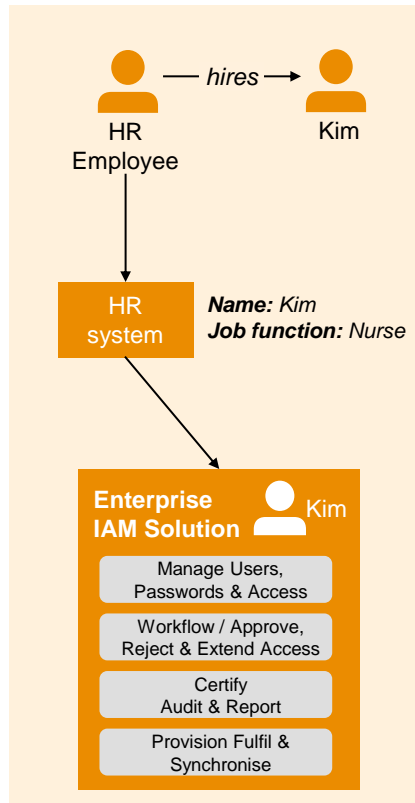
HR Employee

hires

Kim

HR system

Name: Kim
Job function: Nurse

Enterprise IAM Solution

Kim

Manage Users, Passwords & Access

Workflow / Approve, Reject & Extend Access

Certify Audit & Report

Provision Fulfil & Synchronise